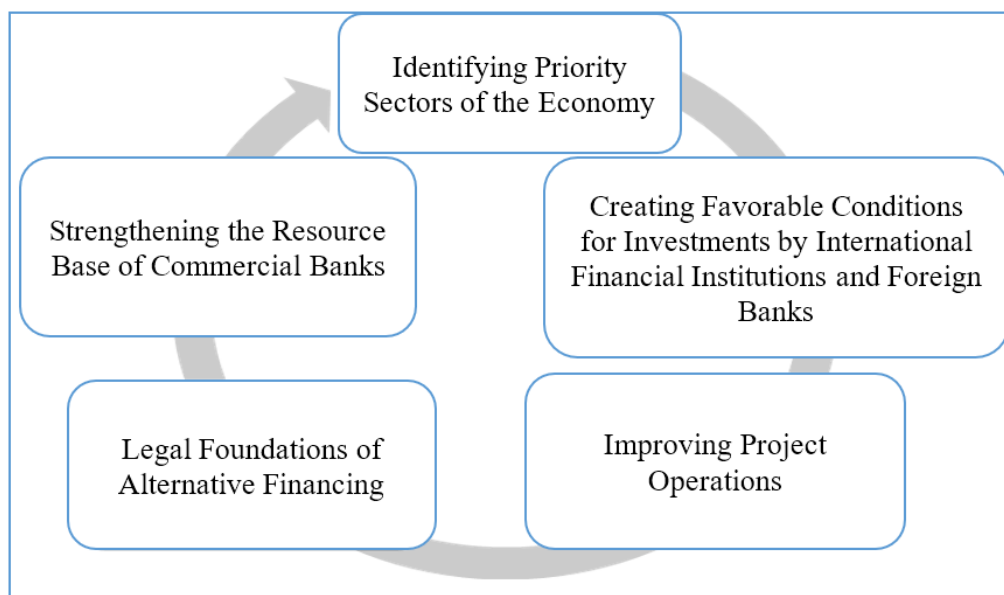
Identifying Priority Sectors of the Economy

Creating Favorable Conditions for Investments by International Financial Institutions and Foreign Banks

Improving Project Operations

Legal Foundations of Alternative Financing

Strengthening the Resource Base of Commercial Banks